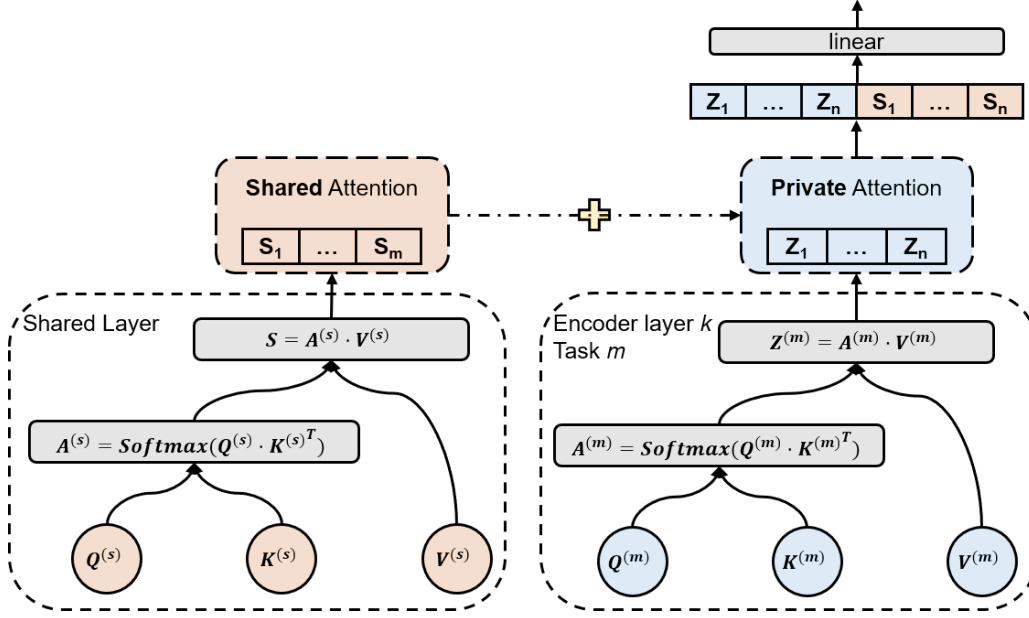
linear

$Z_1$ … $Z_n$ $S_1$ … $S_n$

**Shared** Attention

$S_1$ … $S_m$

**Private** Attention

$Z_1$ … $Z_n$

Shared Layer

$S = A^{(s)} \cdot V^{(s)}$

$A^{(s)} = Softmax(Q^{(s)} \cdot {K^{(s)}}^T)$

$Q^{(s)}$ $K^{(s)}$ $V^{(s)}$

Encoder layer *k*
Task *m*

$Z^{(m)} = A^{(m)} \cdot V^{(m)}$

$A^{(m)} = Softmax(Q^{(m)} \cdot {K^{(m)}}^T)$

$Q^{(m)}$ $K^{(m)}$ $V^{(m)}$